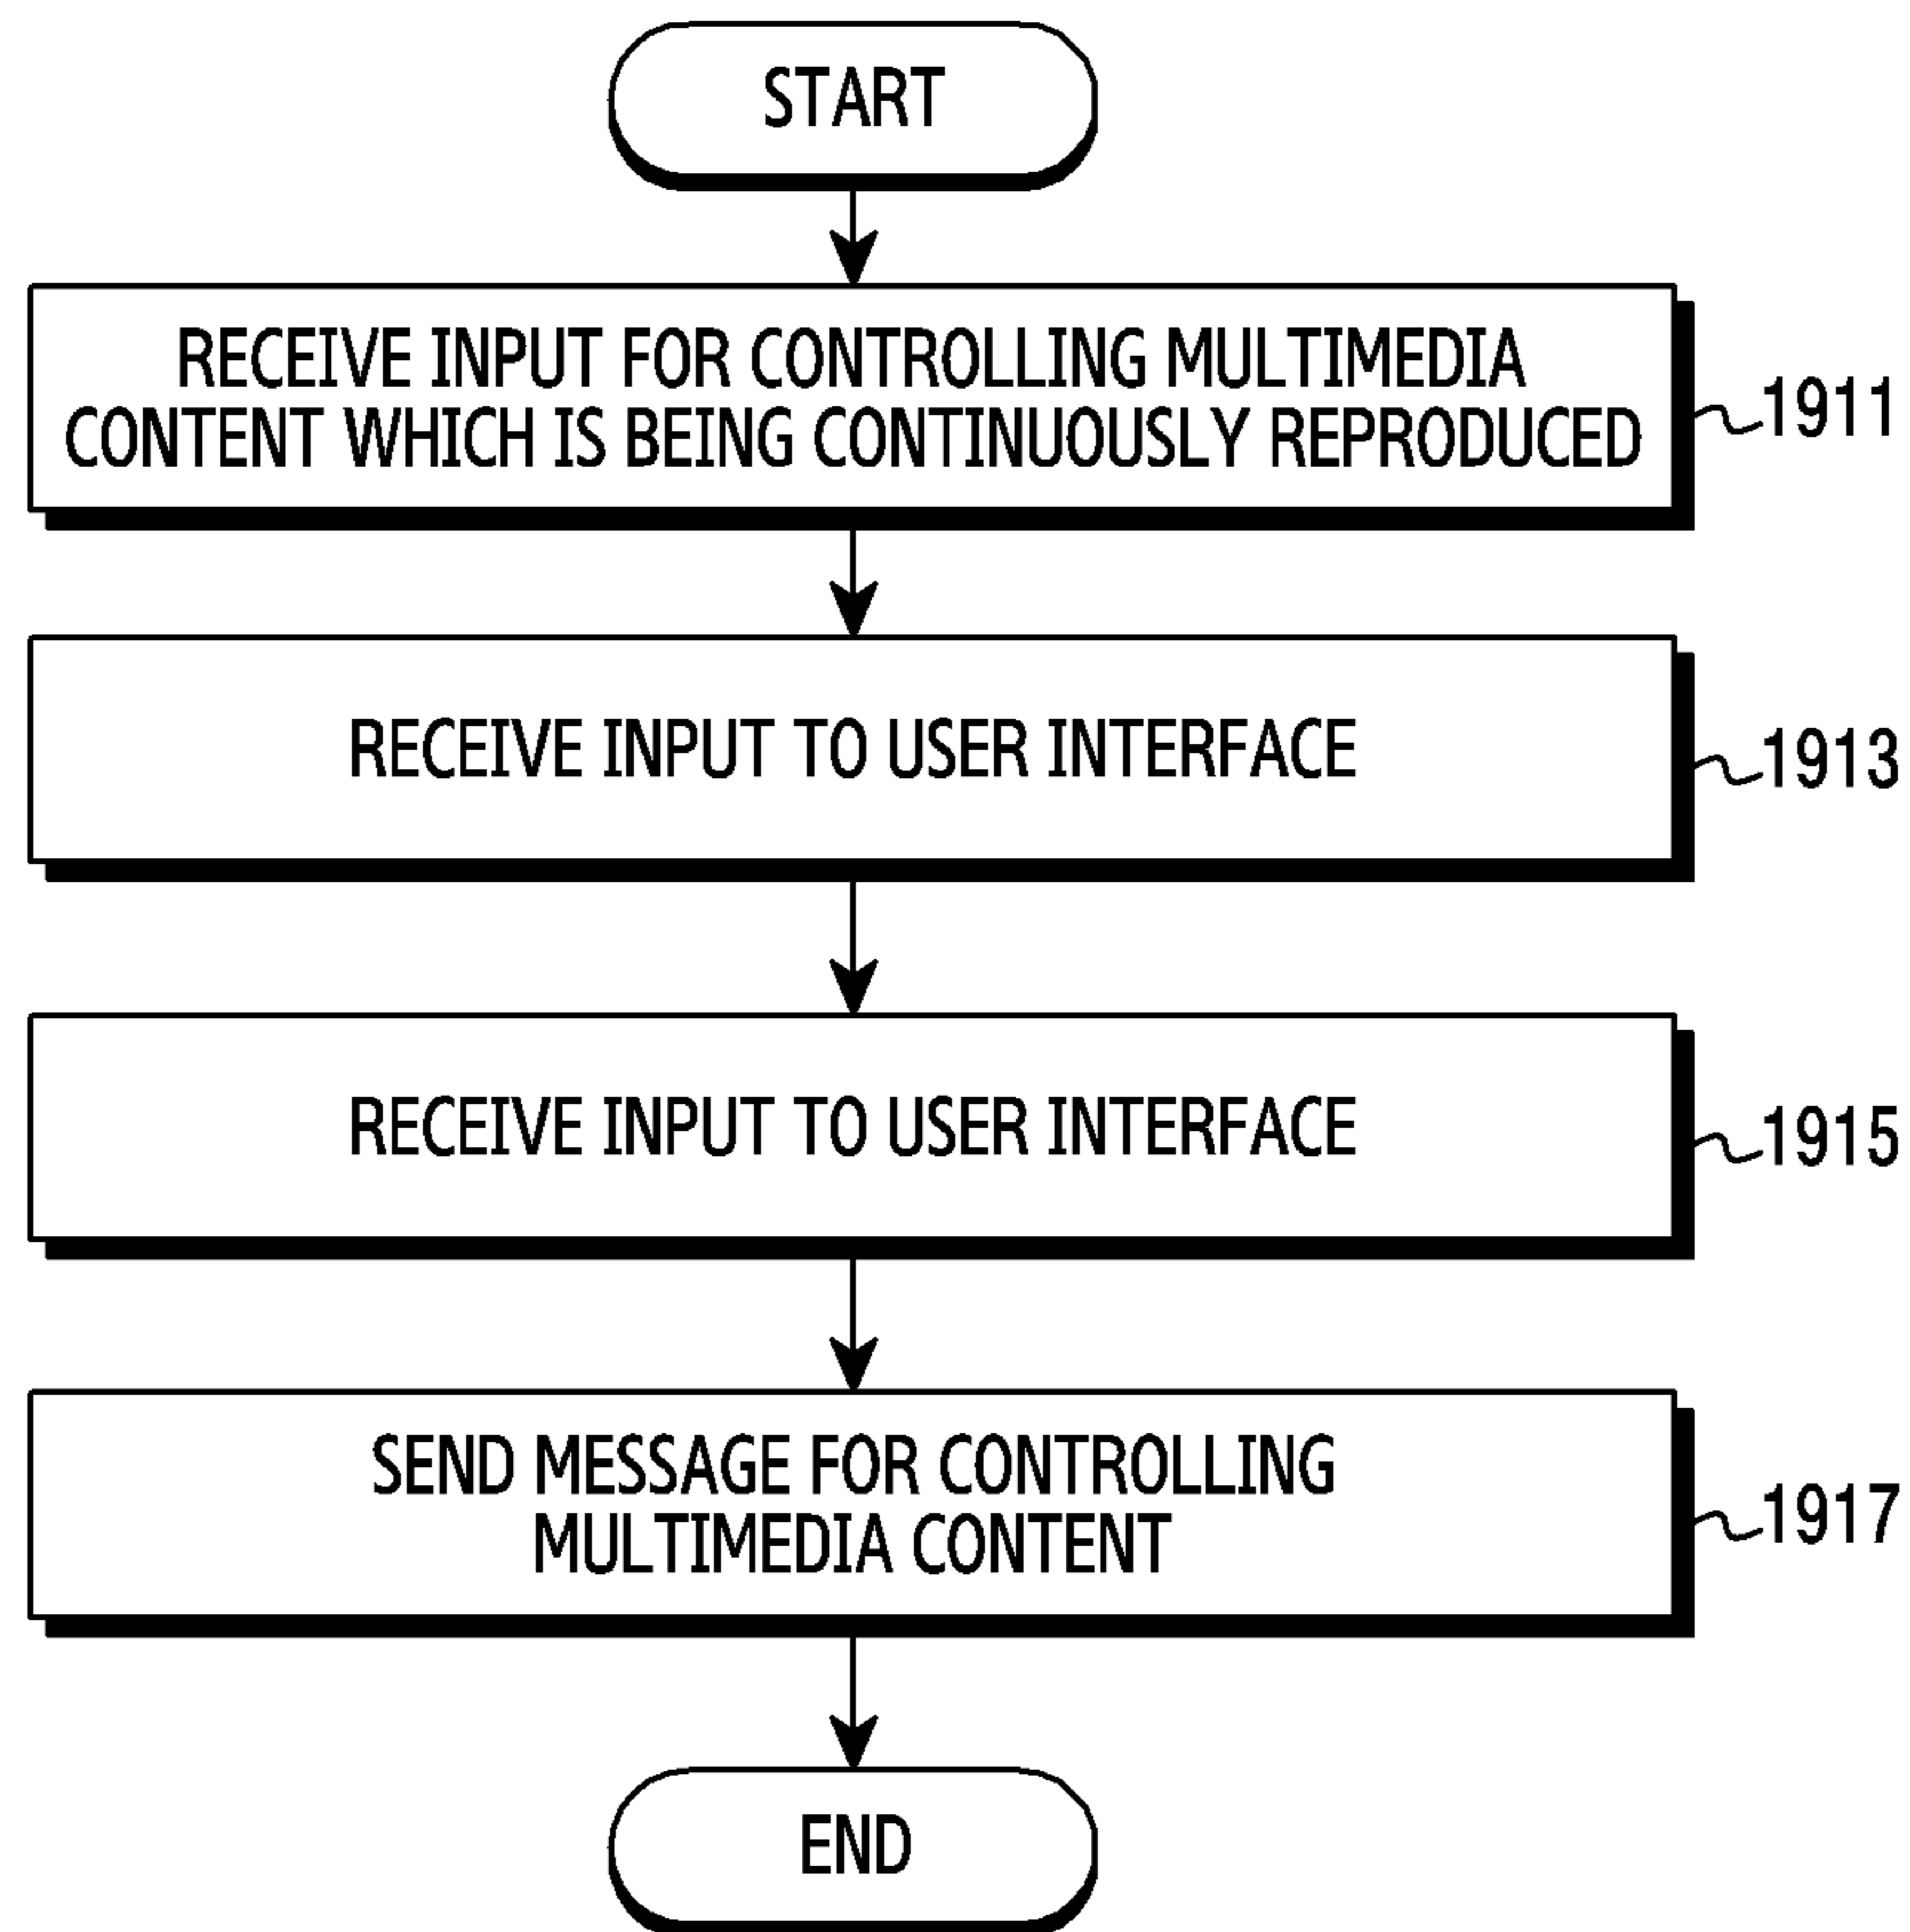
START

RECEIVE INPUT FOR CONTROLLING MULTIMEDIA CONTENT WHICH IS BEING CONTINUOUSLY REPRODUCED

1911

RECEIVE INPUT TO USER INTERFACE

1913

RECEIVE INPUT TO USER INTERFACE

1915

SEND MESSAGE FOR CONTROLLING MULTIMEDIA CONTENT

1917

END